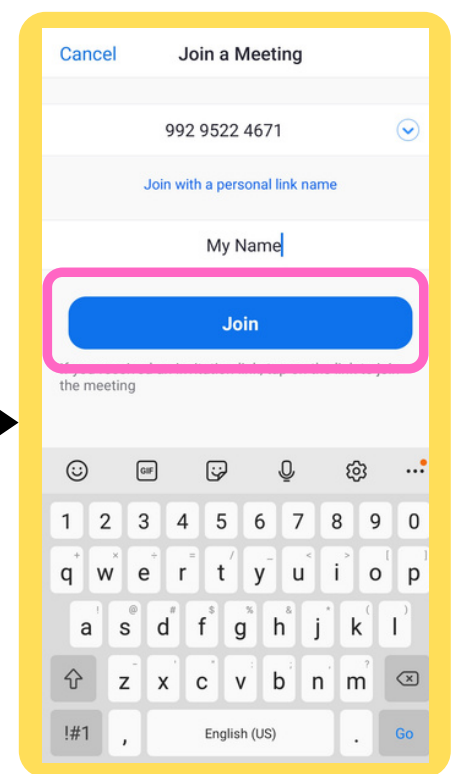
Cancel Join a Meeting

992 9522 4671

Join with a personal link name

My Name

Join

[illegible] the meeting

GIF

1 2 3 4 5 6 7 8 9 0

+ × ÷ = / _ < > [ ]
q w e r t y u i o p

! @ # $ % ^ & * ( )
a s d f g h j k l

- ' " : ; , ?
z x c v b n m

!#1 , English (US) . Go